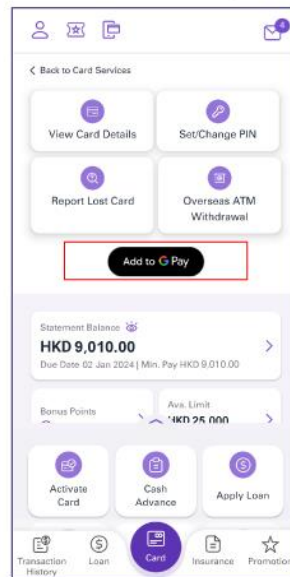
4

< Back to Card Services

View Card Details

Set/Change PIN

Report Lost Card

Overseas ATM Withdrawal

Add to G Pay

Statement Balance

HKD 9,010.00

Due Date 02 Jan 2024 | Min. Pay HKD 9,010.00

Bonus Points

Ava. Limit

HKD 25,000

Activate Card

Cash Advance

Apply Loan

Transaction History

Loan

Card

Insurance

Promotion